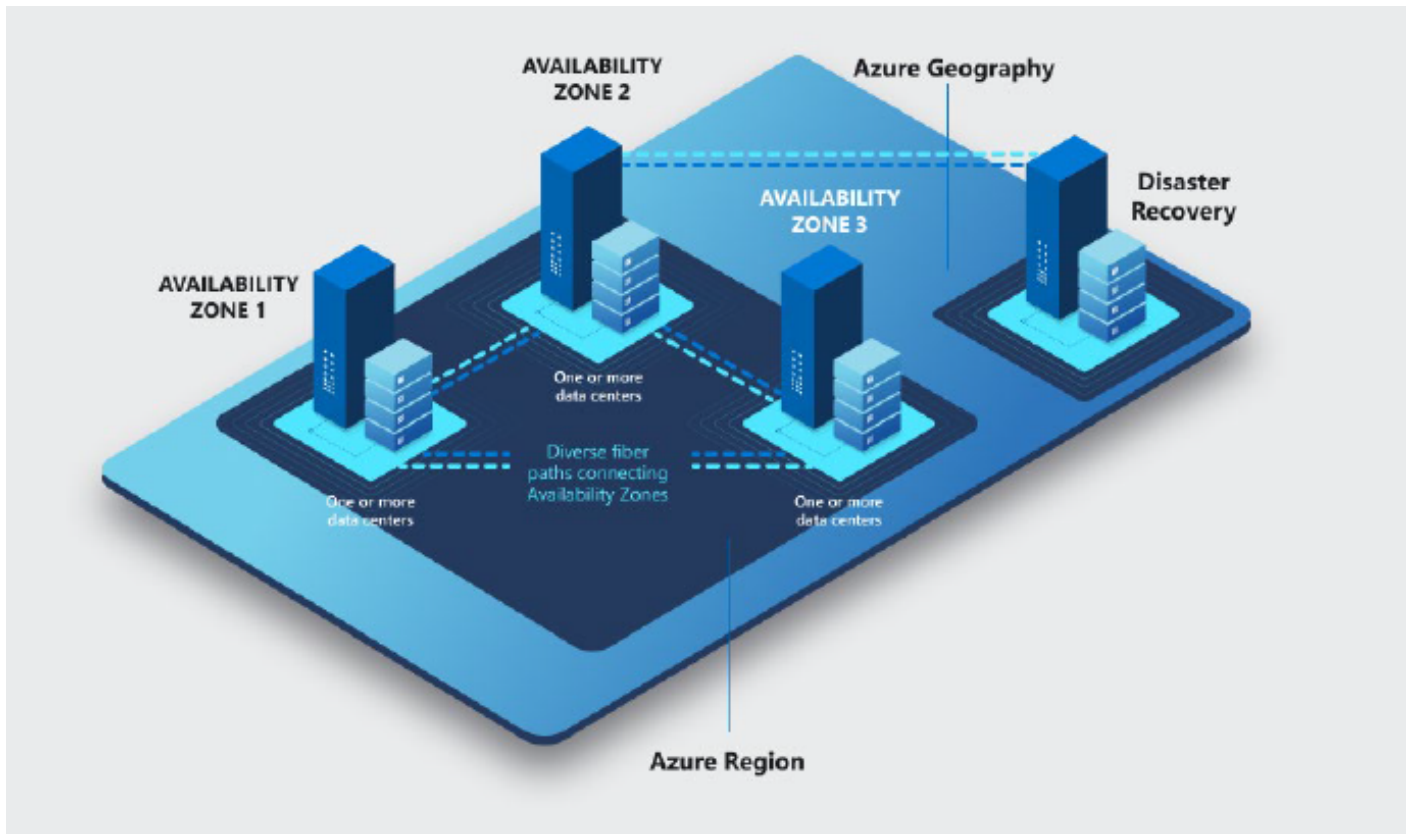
AVAILABILITY ZONE 2

Azure Geography

Disaster Recovery

AVAILABILITY ZONE 3

AVAILABILITY ZONE 1

One or more data centers

Diverse fiber paths connecting Availability Zones

One or more data centers

One or more data centers

Azure Region